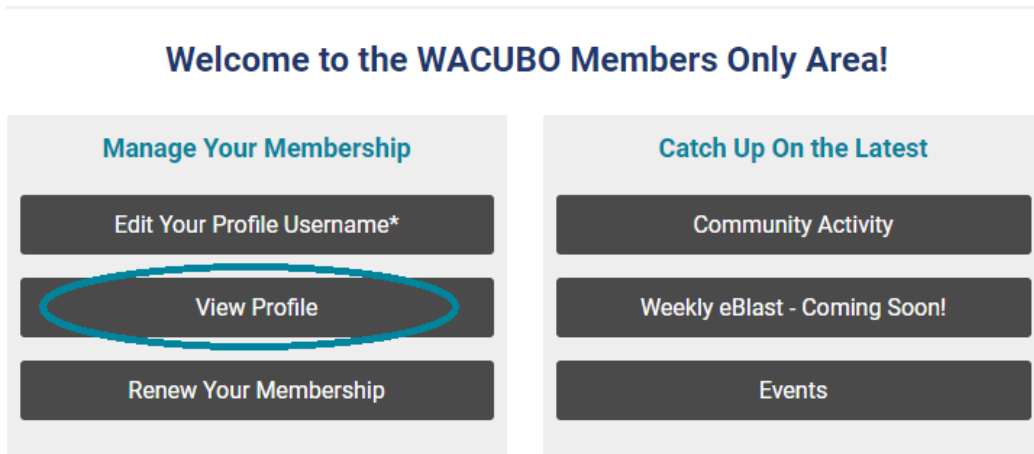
Welcome to the WACUBO Members Only Area!

Manage Your Membership

Edit Your Profile Username*

View Profile

Renew Your Membership

Catch Up On the Latest

Community Activity

Weekly eBlast - Coming Soon!

Events